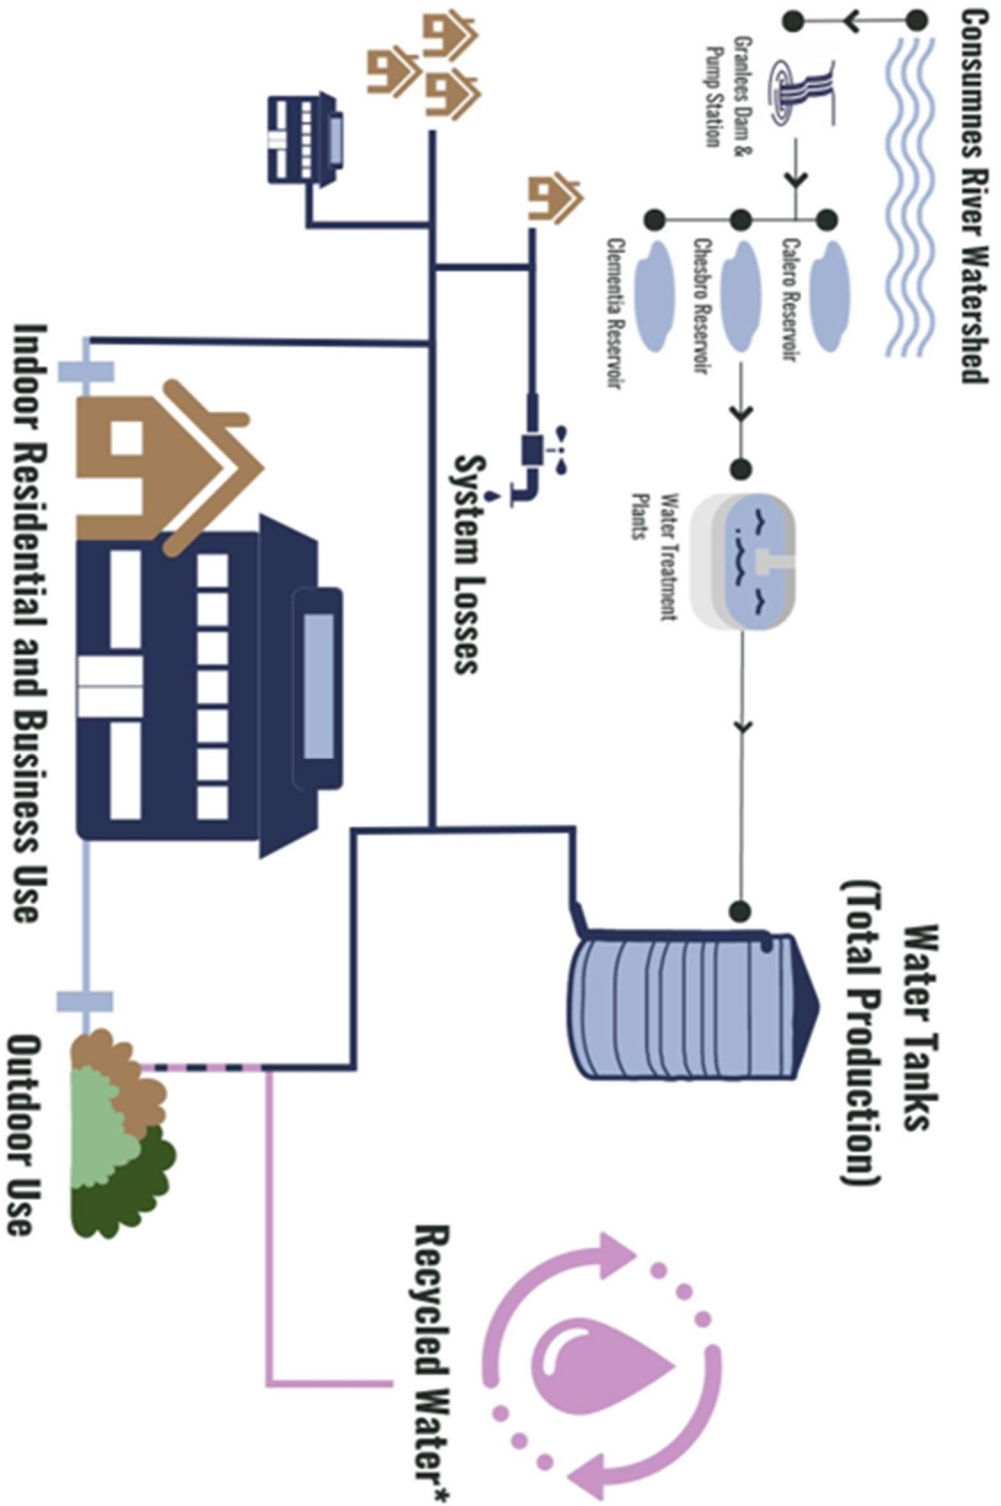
Consumnes River Watershed

Granlees Dam & Pump Station

Calero Reservoir

Chesbro Reservoir

Clementia Reservoir

Water Treatment Plants

Water Tanks (Total Production)

System Losses

Indoor Residential and Business Use

Outdoor Use

Recycled Water*